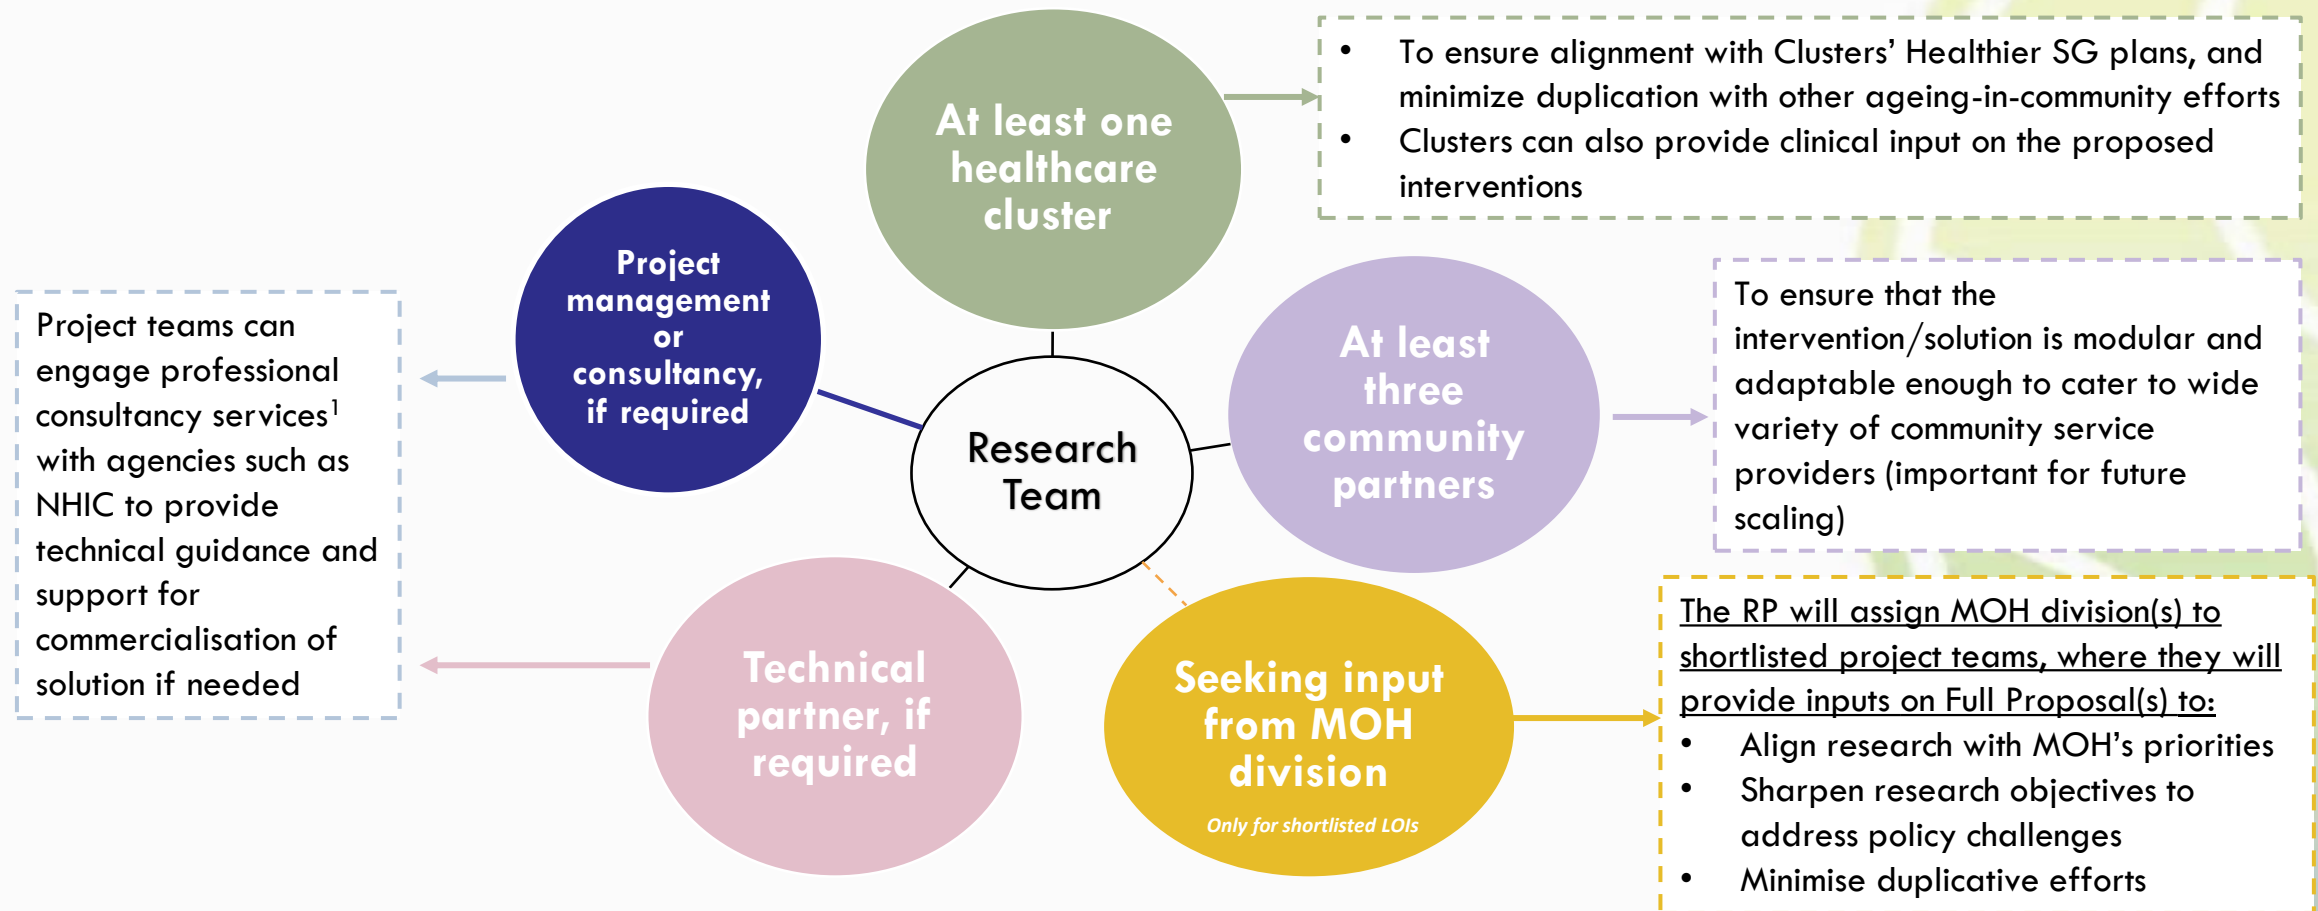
At least one healthcare cluster

- To ensure alignment with Clusters' Healthier SG plans, and minimize duplication with other ageing-in-community efforts
- Clusters can also provide clinical input on the proposed interventions

Project management or consultancy, if required

Project teams can engage professional consultancy services$^1$ with agencies such as NHIC to provide technical guidance and support for commercialisation of solution if needed

Research Team

At least three community partners

To ensure that the intervention/solution is modular and adaptable enough to cater to wide variety of community service providers (important for future scaling)

Technical partner, if required

Seeking input from MOH division

Only for shortlisted LOIs

The RP will assign MOH division(s) to shortlisted project teams, where they will provide inputs on Full Proposal(s) to:

- Align research with MOH's priorities
- Sharpen research objectives to address policy challenges
- Minimise duplicative efforts